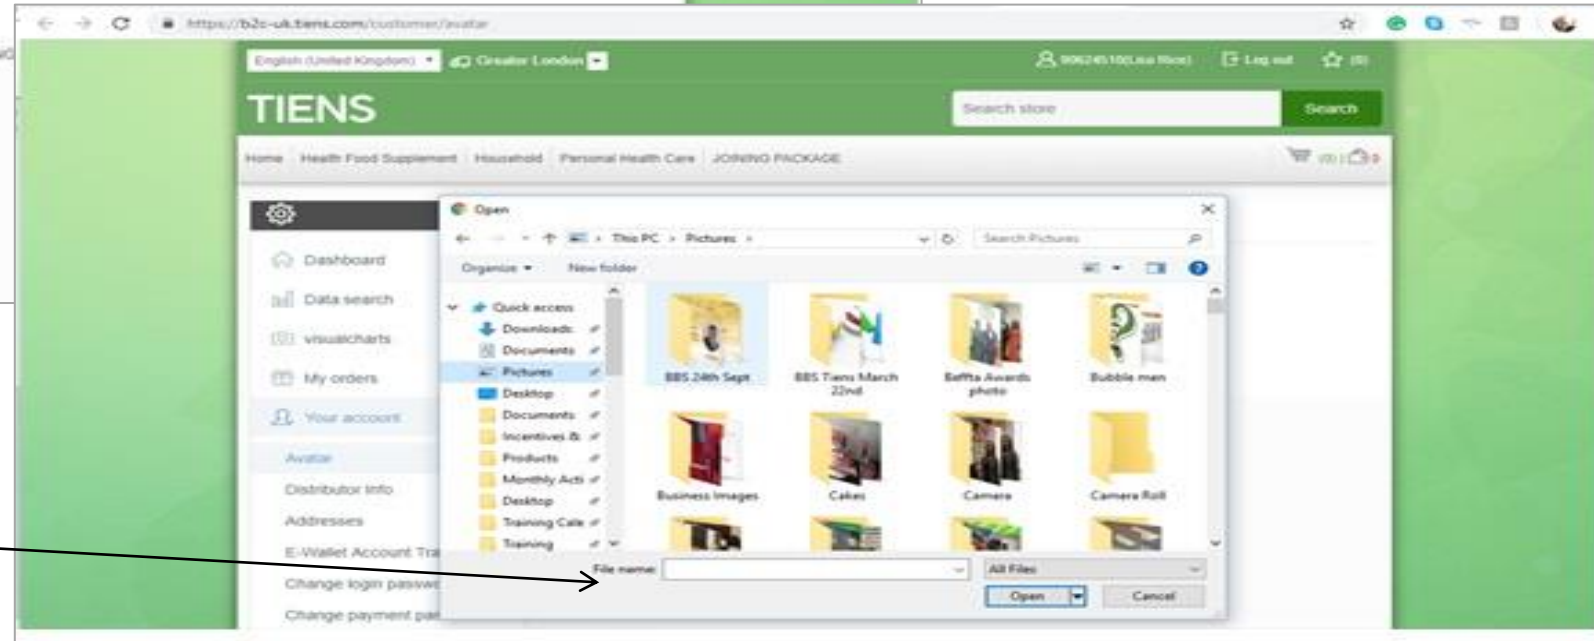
https://b2c-uk.tiens.com/customer/avatar

English (United Kingdom) Greater London 906245100(Lisa Rice) Log out (0)

TIENS

Search store Search

Home Health Food Supplement Household Personal Health Care JOINING PACKAGE

(0)

Dashboard
Data search
visualcharts
My orders
Your account
Avatar
Distributor info
Addresses
E-Wallet Account Tra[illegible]
Change login passw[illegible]
Change payment pa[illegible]

Open

This PC > Pictures >

Search Pictures

Organize ▾ New folder

Quick access
Downloads
Documents
Pictures
Desktop
Documents
Incentives &
Products
Monthly Acti
Desktop
Training Cale
Training

BBS 24th Sept
BBS Tiens March 22nd
Baftta Awards photo
Bubble men
Business Images
Cakes
Camera
Camera Roll

File name:
All Files
Open
Cancel